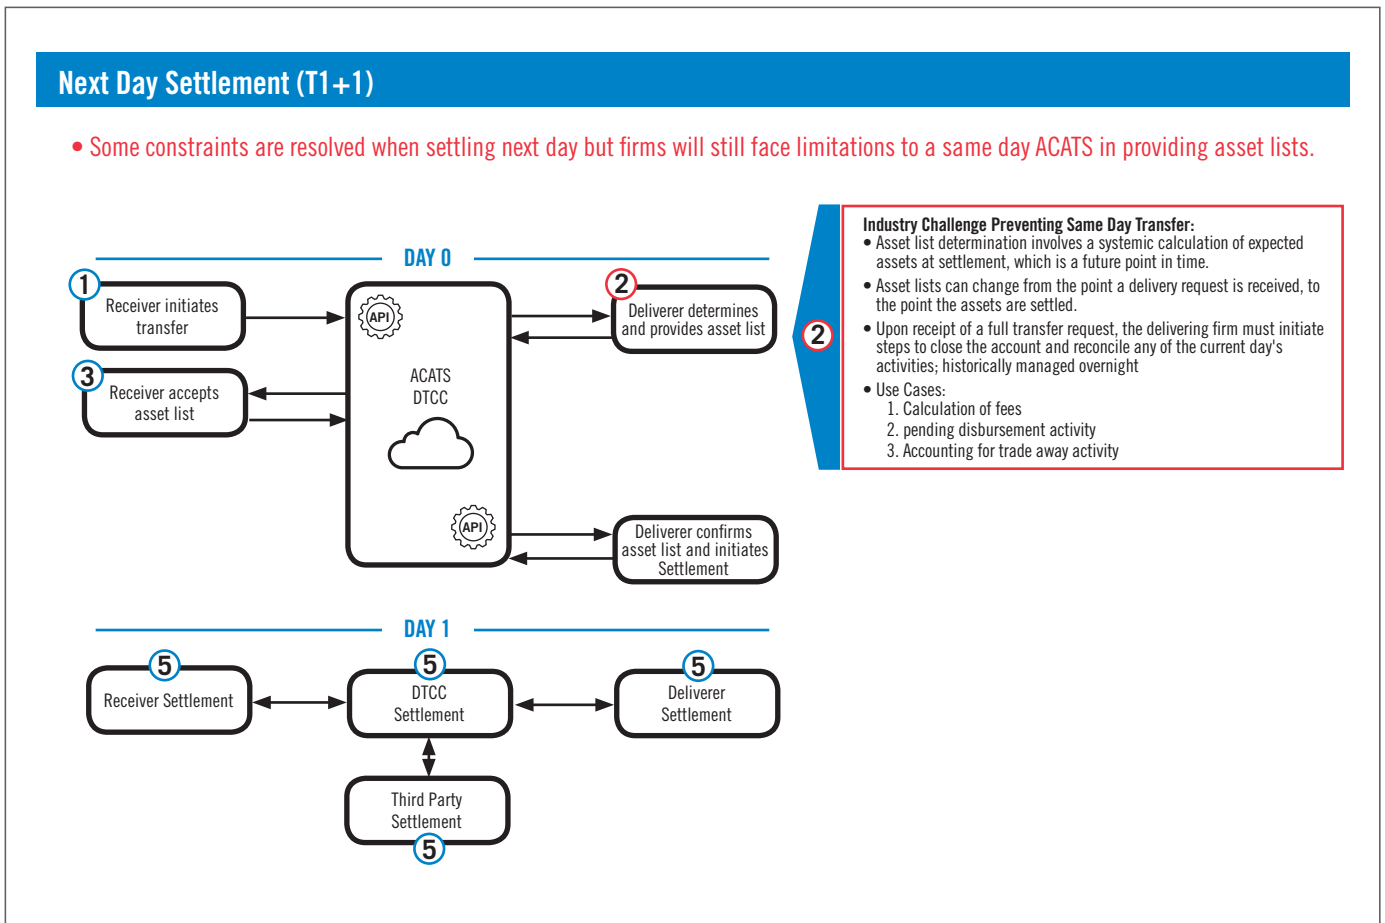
Next Day Settlement (T1+1)

• Some constraints are resolved when settling next day but firms will still face limitations to a same day ACATS in providing asset lists.

DAY 0

1 Receiver initiates transfer

3 Receiver accepts asset list

API

ACATS DTCC

API

2 Deliverer determines and provides asset list

Deliverer confirms asset list and initiates Settlement

2

Industry Challenge Preventing Same Day Transfer:
• Asset list determination involves a systemic calculation of expected assets at settlement, which is a future point in time.
• Asset lists can change from the point a delivery request is received, to the point the assets are settled.
• Upon receipt of a full transfer request, the delivering firm must initiate steps to close the account and reconcile any of the current day's activities; historically managed overnight
• Use Cases:
1. Calculation of fees
2. pending disbursement activity
3. Accounting for trade away activity

DAY 1

5 Receiver Settlement

5 DTCC Settlement

5 Deliverer Settlement

Third Party Settlement 5